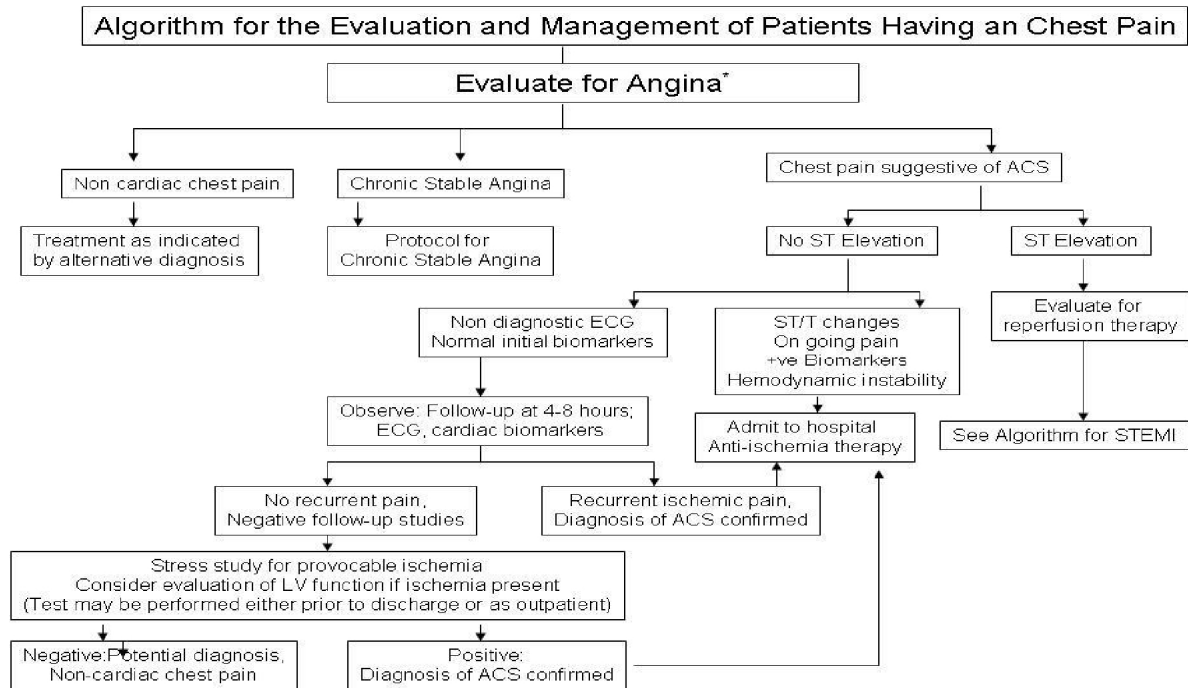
Algorithm for the Evaluation and Management of Patients Having an Chest Pain

Evaluate for Angina*

Non cardiac chest pain

Treatment as indicated by alternative diagnosis

Chronic Stable Angina

Protocol for Chronic Stable Angina

Chest pain suggestive of ACS

No ST Elevation

ST Elevation

Evaluate for reperfusion therapy

See Algorithm for STEMI

Non diagnostic ECG
Normal initial biomarkers

ST/T changes
On going pain
+ve Biomarkers
Hemodynamic instability

Admit to hospital
Anti-ischemia therapy

Observe: Follow-up at 4-8 hours; ECG, cardiac biomarkers

No recurrent pain, Negative follow-up studies

Recurrent ischemic pain, Diagnosis of ACS confirmed

Stress study for provocable ischemia
Consider evaluation of LV function if ischemia present
(Test may be performed either prior to discharge or as outpatient)

Negative:Potential diagnosis, Non-cardiac chest pain

Positive:
Diagnosis of ACS confirmed